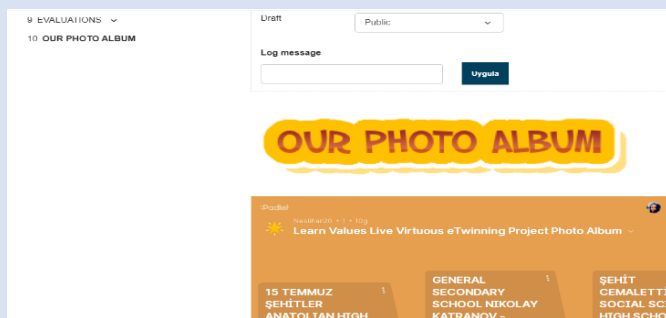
9 EVALUATIONS ⌄
10 OUR PHOTO ALBUM

Draft
Public

Log message
Uygula

OUR PHOTO ALBUM

Padlet
Neslihan20 • 1 • 10g
Learn Values Live Virtuous eTwinning Project Photo Album ⌄

15 TEMMUZ ŞEHİTLER ANADOLU HIGH

GENERAL SECONDARY SCHOOL NIKOLAY KATRANOV -

ŞEHİT CEMALETT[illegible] SOCIAL SC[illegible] HIGH SCHO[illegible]